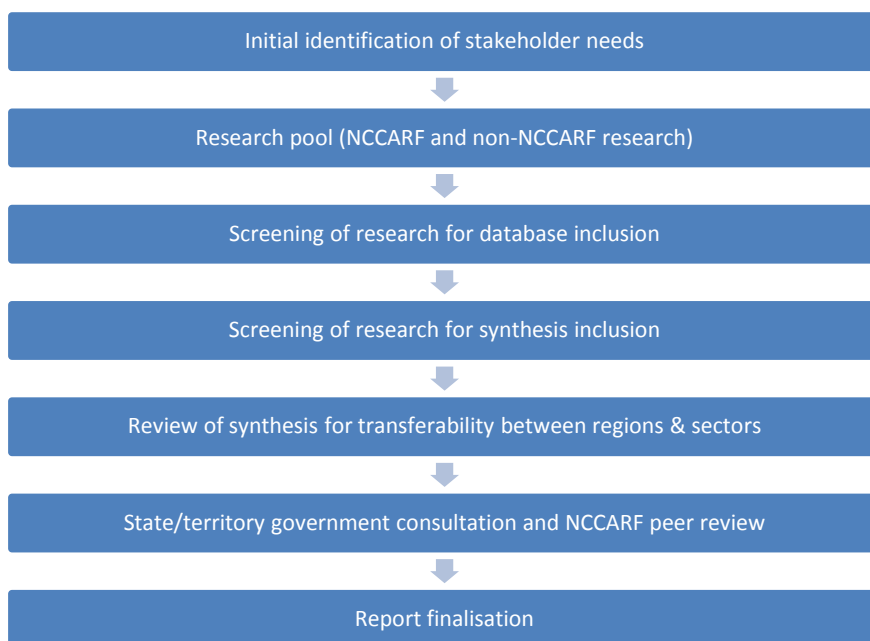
Initial identification of stakeholder needs

Research pool (NCCARF and non-NCCARF research)

Screening of research for database inclusion

Screening of research for synthesis inclusion

Review of synthesis for transferability between regions & sectors

State/territory government consultation and NCCARF peer review

Report finalisation